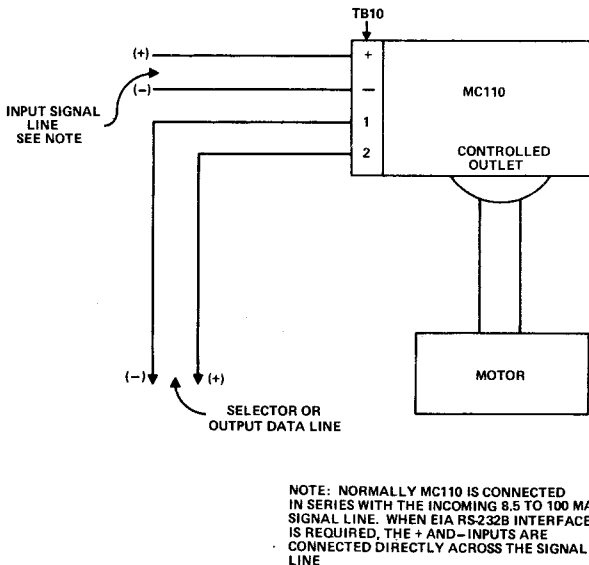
TB10

(+)

(–)

INPUT SIGNAL LINE SEE NOTE

+

—

1

2

MC110

CONTROLLED OUTLET

MOTOR

(–)

(+)

SELECTOR OR OUTPUT DATA LINE

NOTE: NORMALLY MC110 IS CONNECTED IN SERIES WITH THE INCOMING 8.5 TO 100 M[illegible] SIGNAL LINE. WHEN EIA RS-232B INTERFAC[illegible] IS REQUIRED, THE + AND – INPUTS ARE CONNECTED DIRECTLY ACROSS THE SIGNAL LINE